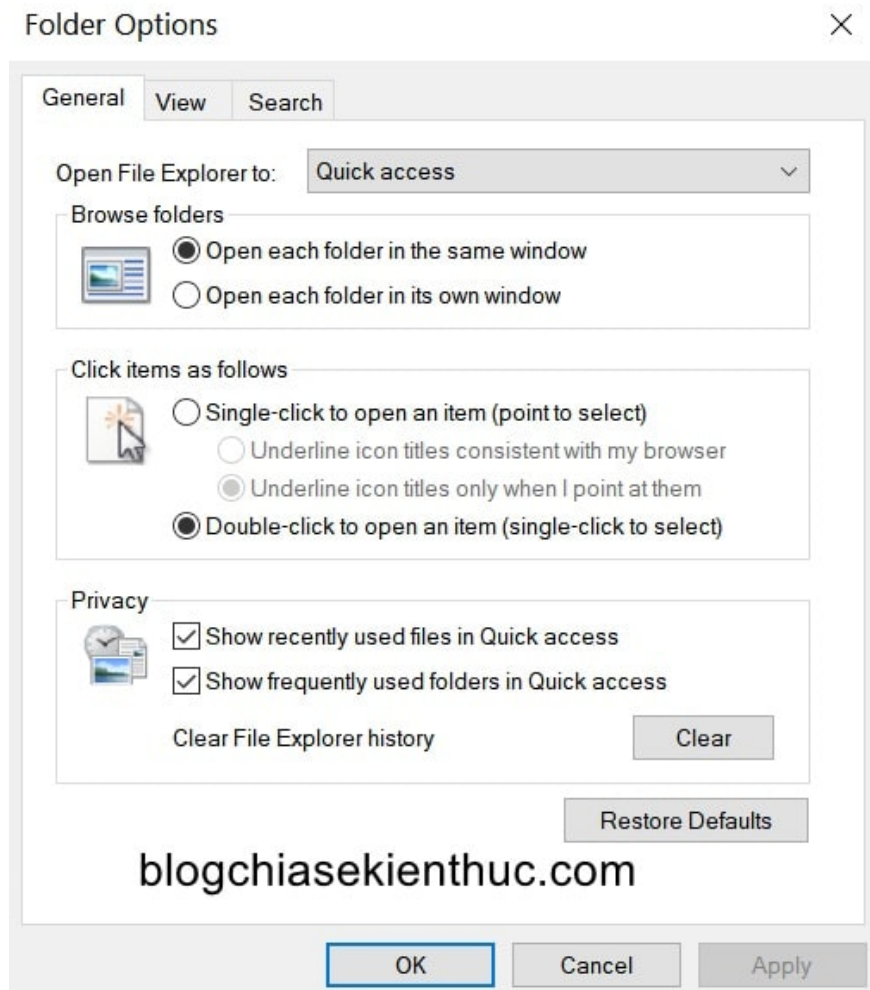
Folder Options

×

General
View
Search

Open File Explorer to: Quick access

Browse folders

Open each folder in the same window

Open each folder in its own window

Click items as follows

Single-click to open an item (point to select)

Underline icon titles consistent with my browser

Underline icon titles only when I point at them

Double-click to open an item (single-click to select)

Privacy

Show recently used files in Quick access

Show frequently used folders in Quick access

Clear File Explorer history

Clear

Restore Defaults

blogchiasekienthuc.com

OK
Cancel
Apply